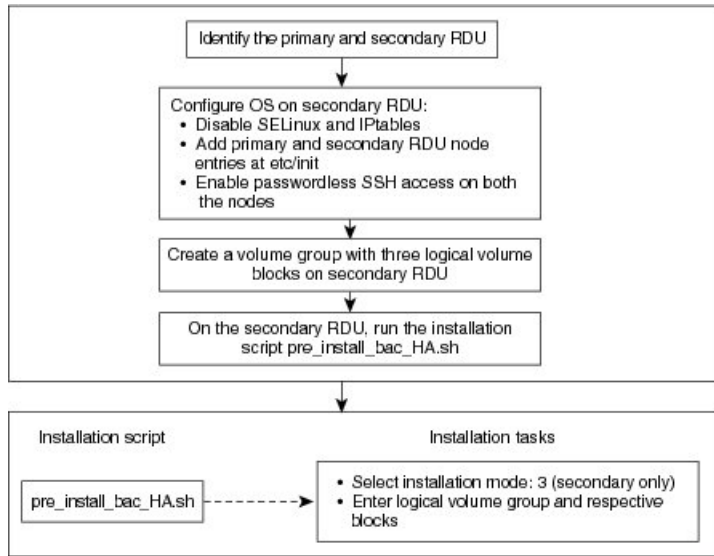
Identify the primary and secondary RDU

Configure OS on secondary RDU:
• Disable SELinux and IPtables
• Add primary and secondary RDU node entries at etc/init
• Enable passwordless SSH access on both the nodes

Create a volume group with three logical volume blocks on secondary RDU

On the secondary RDU, run the installation script pre_install_bac_HA.sh

Installation script

Installation tasks

pre_install_bac_HA.sh

• Select installation mode: 3 (secondary only)
• Enter logical volume group and respective blocks